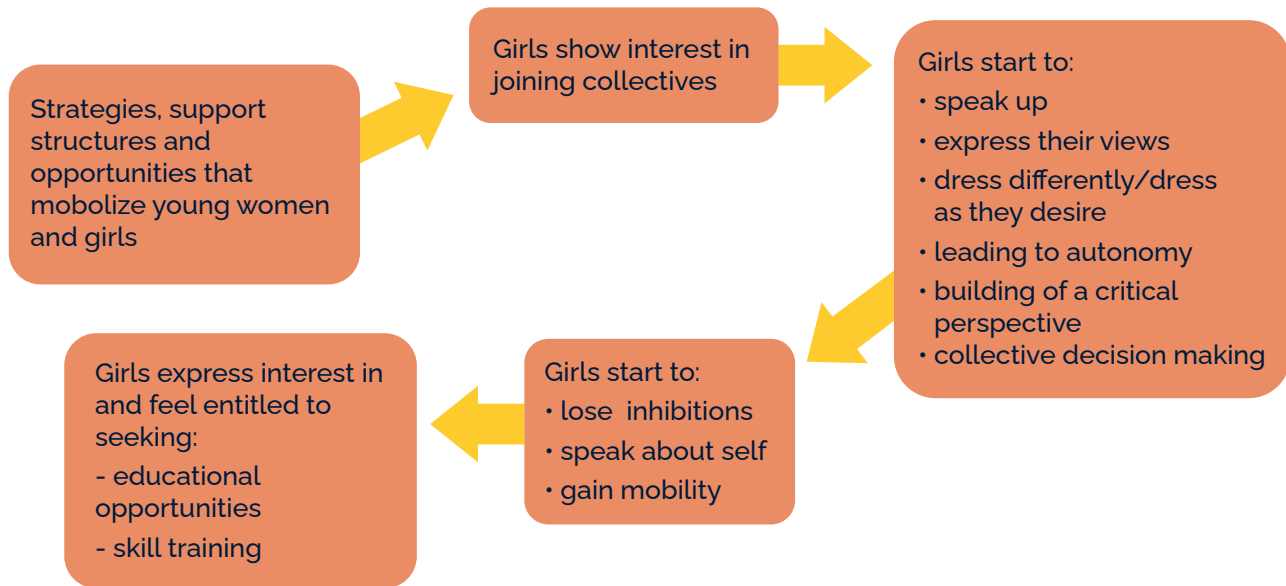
Strategies, support structures and opportunities that mobolize young women and girls

Girls show interest in joining collectives

Girls start to:
• speak up
• express their views
• dress differently/dress as they desire
• leading to autonomy
• building of a critical perspective
• collective decision making

Girls start to:
• lose inhibitions
• speak about self
• gain mobility

Girls express interest in and feel entitled to seeking:
- educational opportunities
- skill training